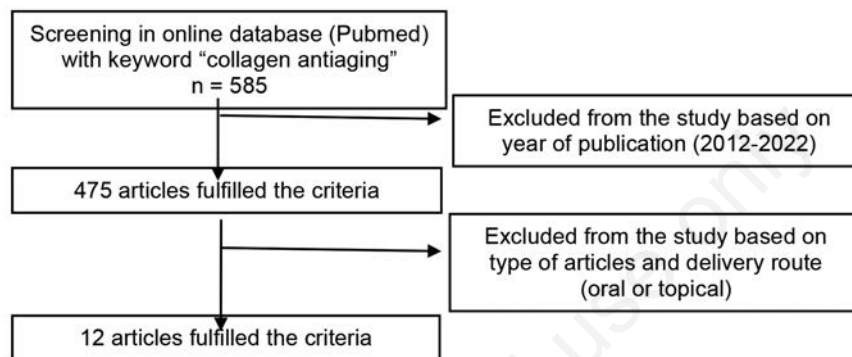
Screening in online database (Pubmed) with keyword "collagen antiaging"
n = 585

Excluded from the study based on year of publication (2012-2022)

475 articles fulfilled the criteria

Excluded from the study based on type of articles and delivery route (oral or topical)

12 articles fulfilled the criteria